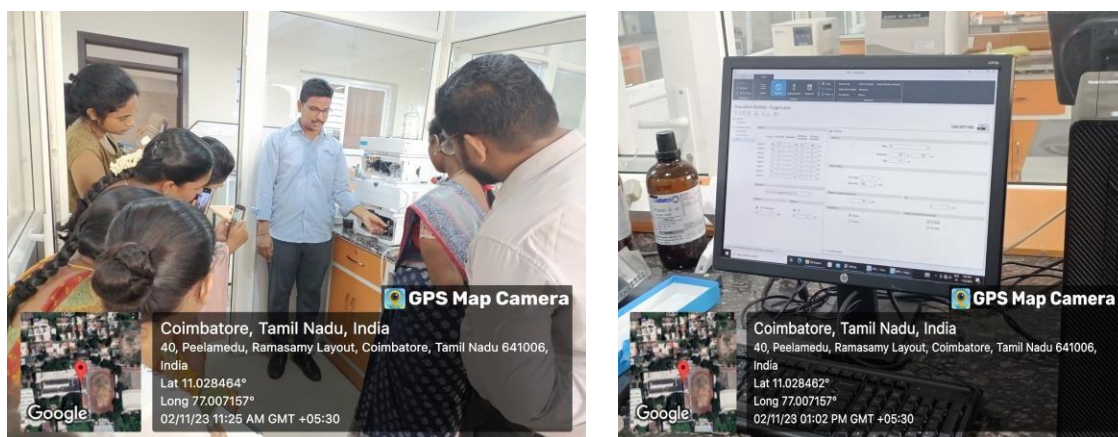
GPS Map Camera

Coimbatore, Tamil Nadu, India

40, Peelamedu, Ramasamy Layout, Coimbatore, Tamil Nadu 641006, India

Lat 11.028464°

Long 77.007157°

02/11/23 11:25 AM GMT +05:30

Google

GPS Map Camera

Coimbatore, Tamil Nadu, India

40, Peelamedu, Ramasamy Layout, Coimbatore, Tamil Nadu 641006, India

Lat 11.028462°

Long 77.007157°

02/11/23 01:02 PM GMT +05:30

Google